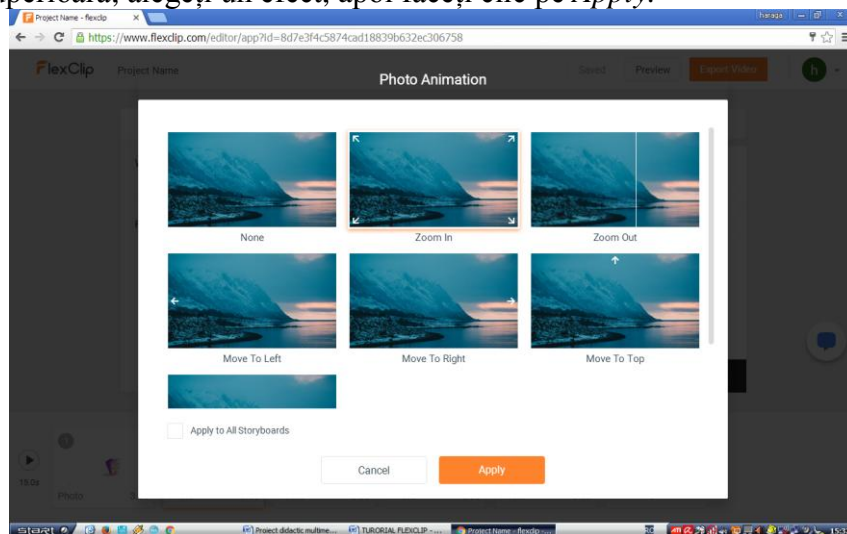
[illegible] alegeți un efect, apoi faceți clic pe Apply.

Project Name - flexclip

haraga

https://www.flexclip.com/editor/app?id=8d7e3f4c5874cad18839b632ec306758

FlexClip Project Name Saved Preview Export Video h

Photo Animation

None

Zoom In

Zoom Out

Move To Left

Move To Right

Move To Top

Apply to All Storyboards

Cancel

Apply

18.0s

Photo

start

Proiect didactic multime...

TUTORIAL FLEXCLIP - ...

Project Name - flexclip...